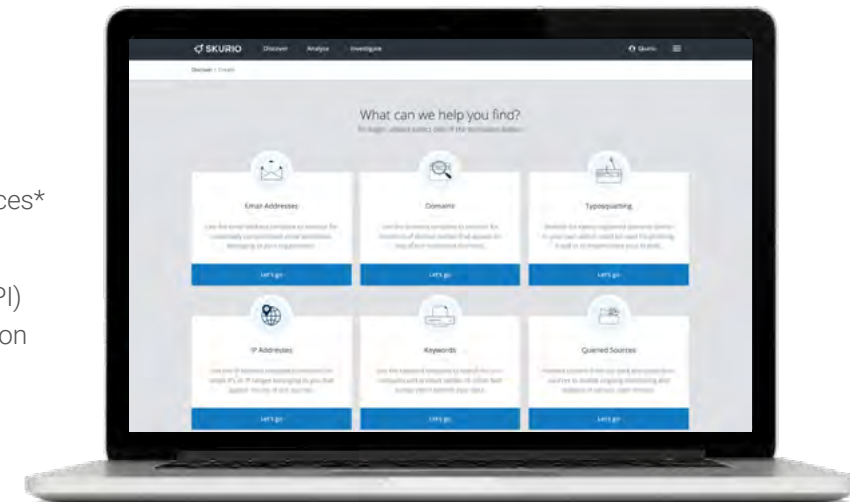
ces*

PI)
on

SKURIO Discover Analyze Investigate

Discover / Create

What can we help you find?

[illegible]

Email Addresses

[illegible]

Let's go

Domains

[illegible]

Let's go

Typosquatting

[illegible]

Let's go

IP Addresses

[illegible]

Let's go

Keywords

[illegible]

Let's go

Queried Sources

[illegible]

Let's go